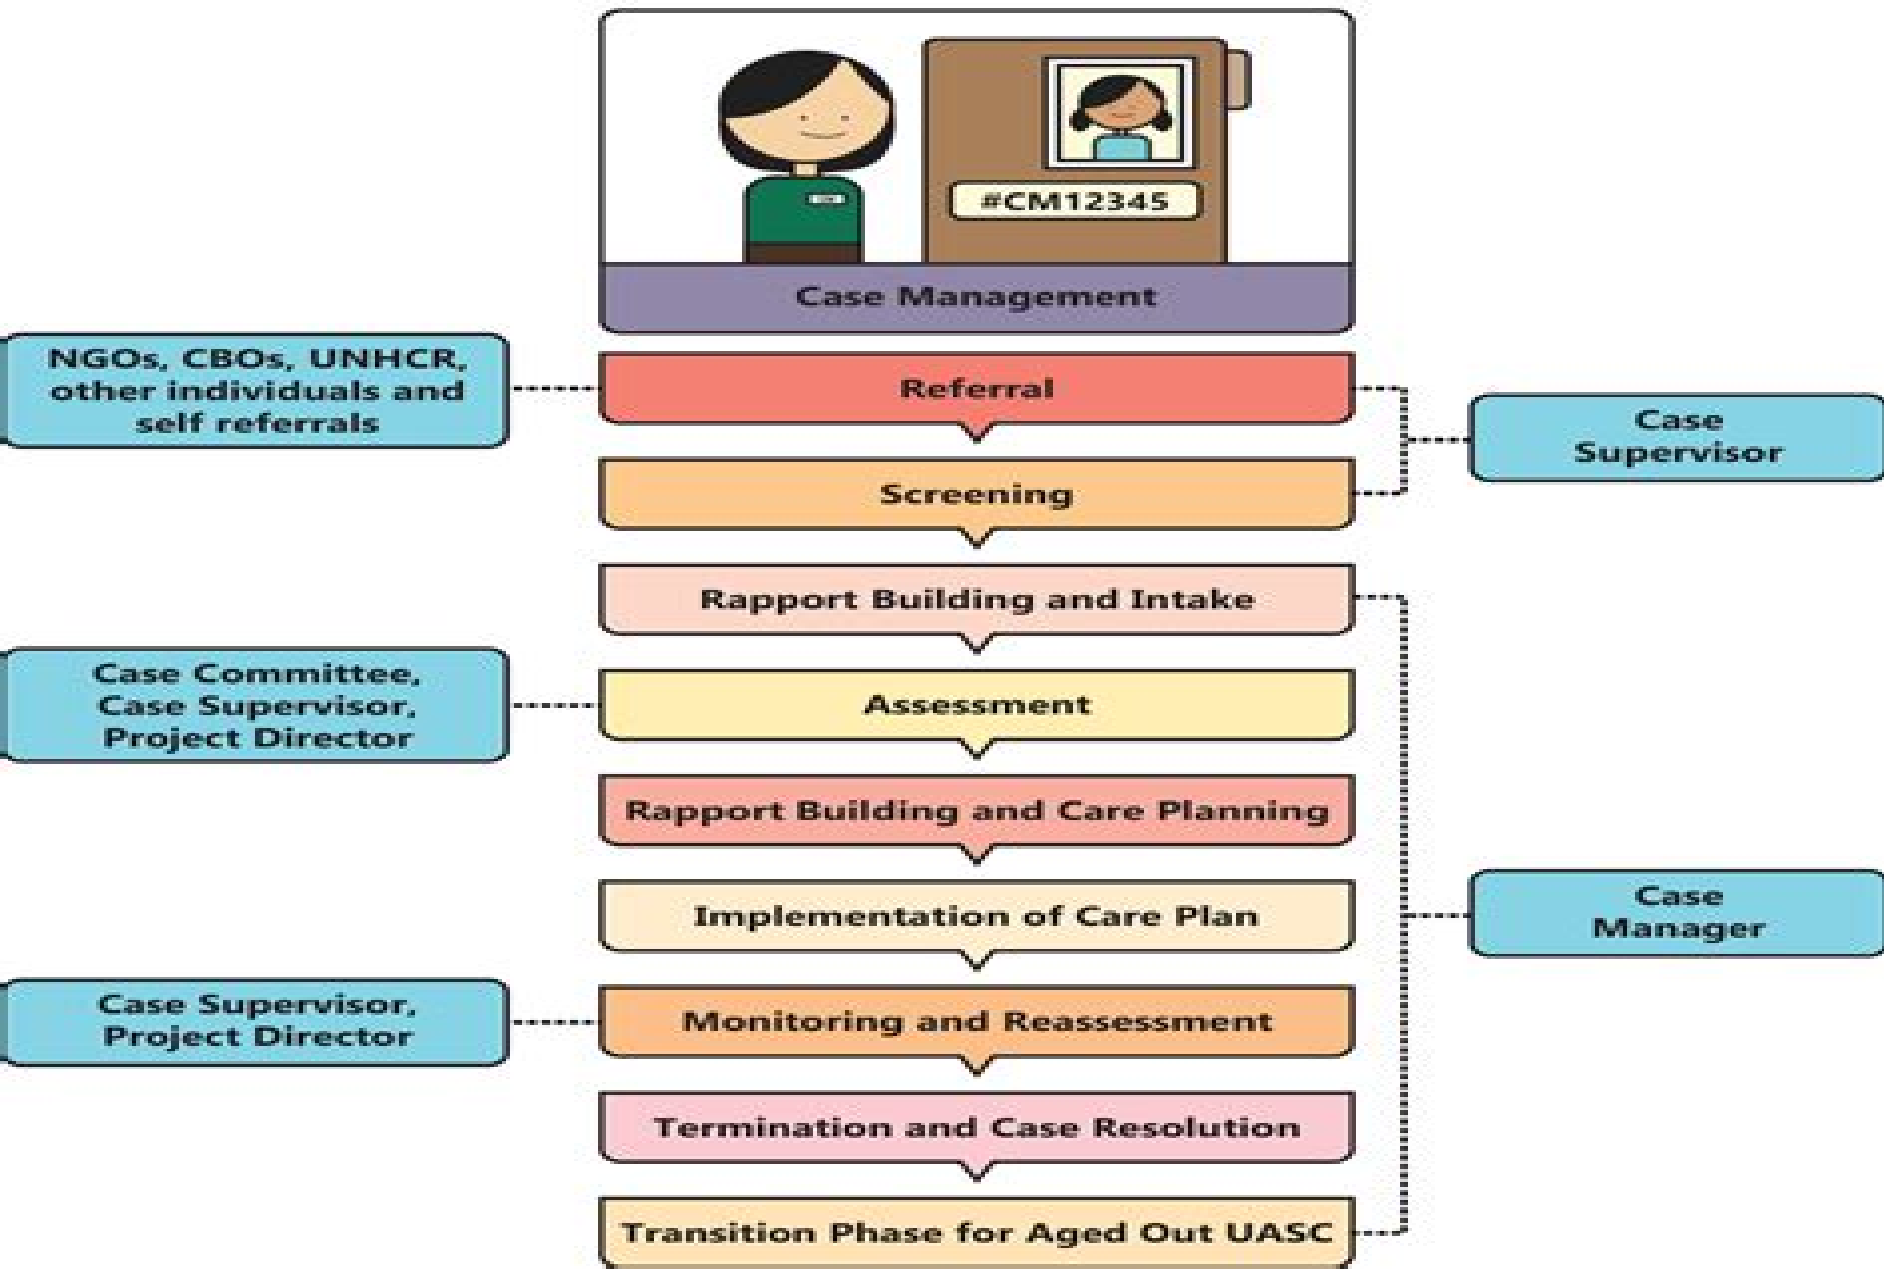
#CM12345

Case Management

NGOs, CBOs, UNHCR, other individuals and self referrals

Referral

Case Supervisor

Screening

Rapport Building and Intake

Case Committee, Case Supervisor, Project Director

Assessment

Rapport Building and Care Planning

Implementation of Care Plan

Case Manager

Case Supervisor, Project Director

Monitoring and Reassessment

Termination and Case Resolution

Transition Phase for Aged Out UASC